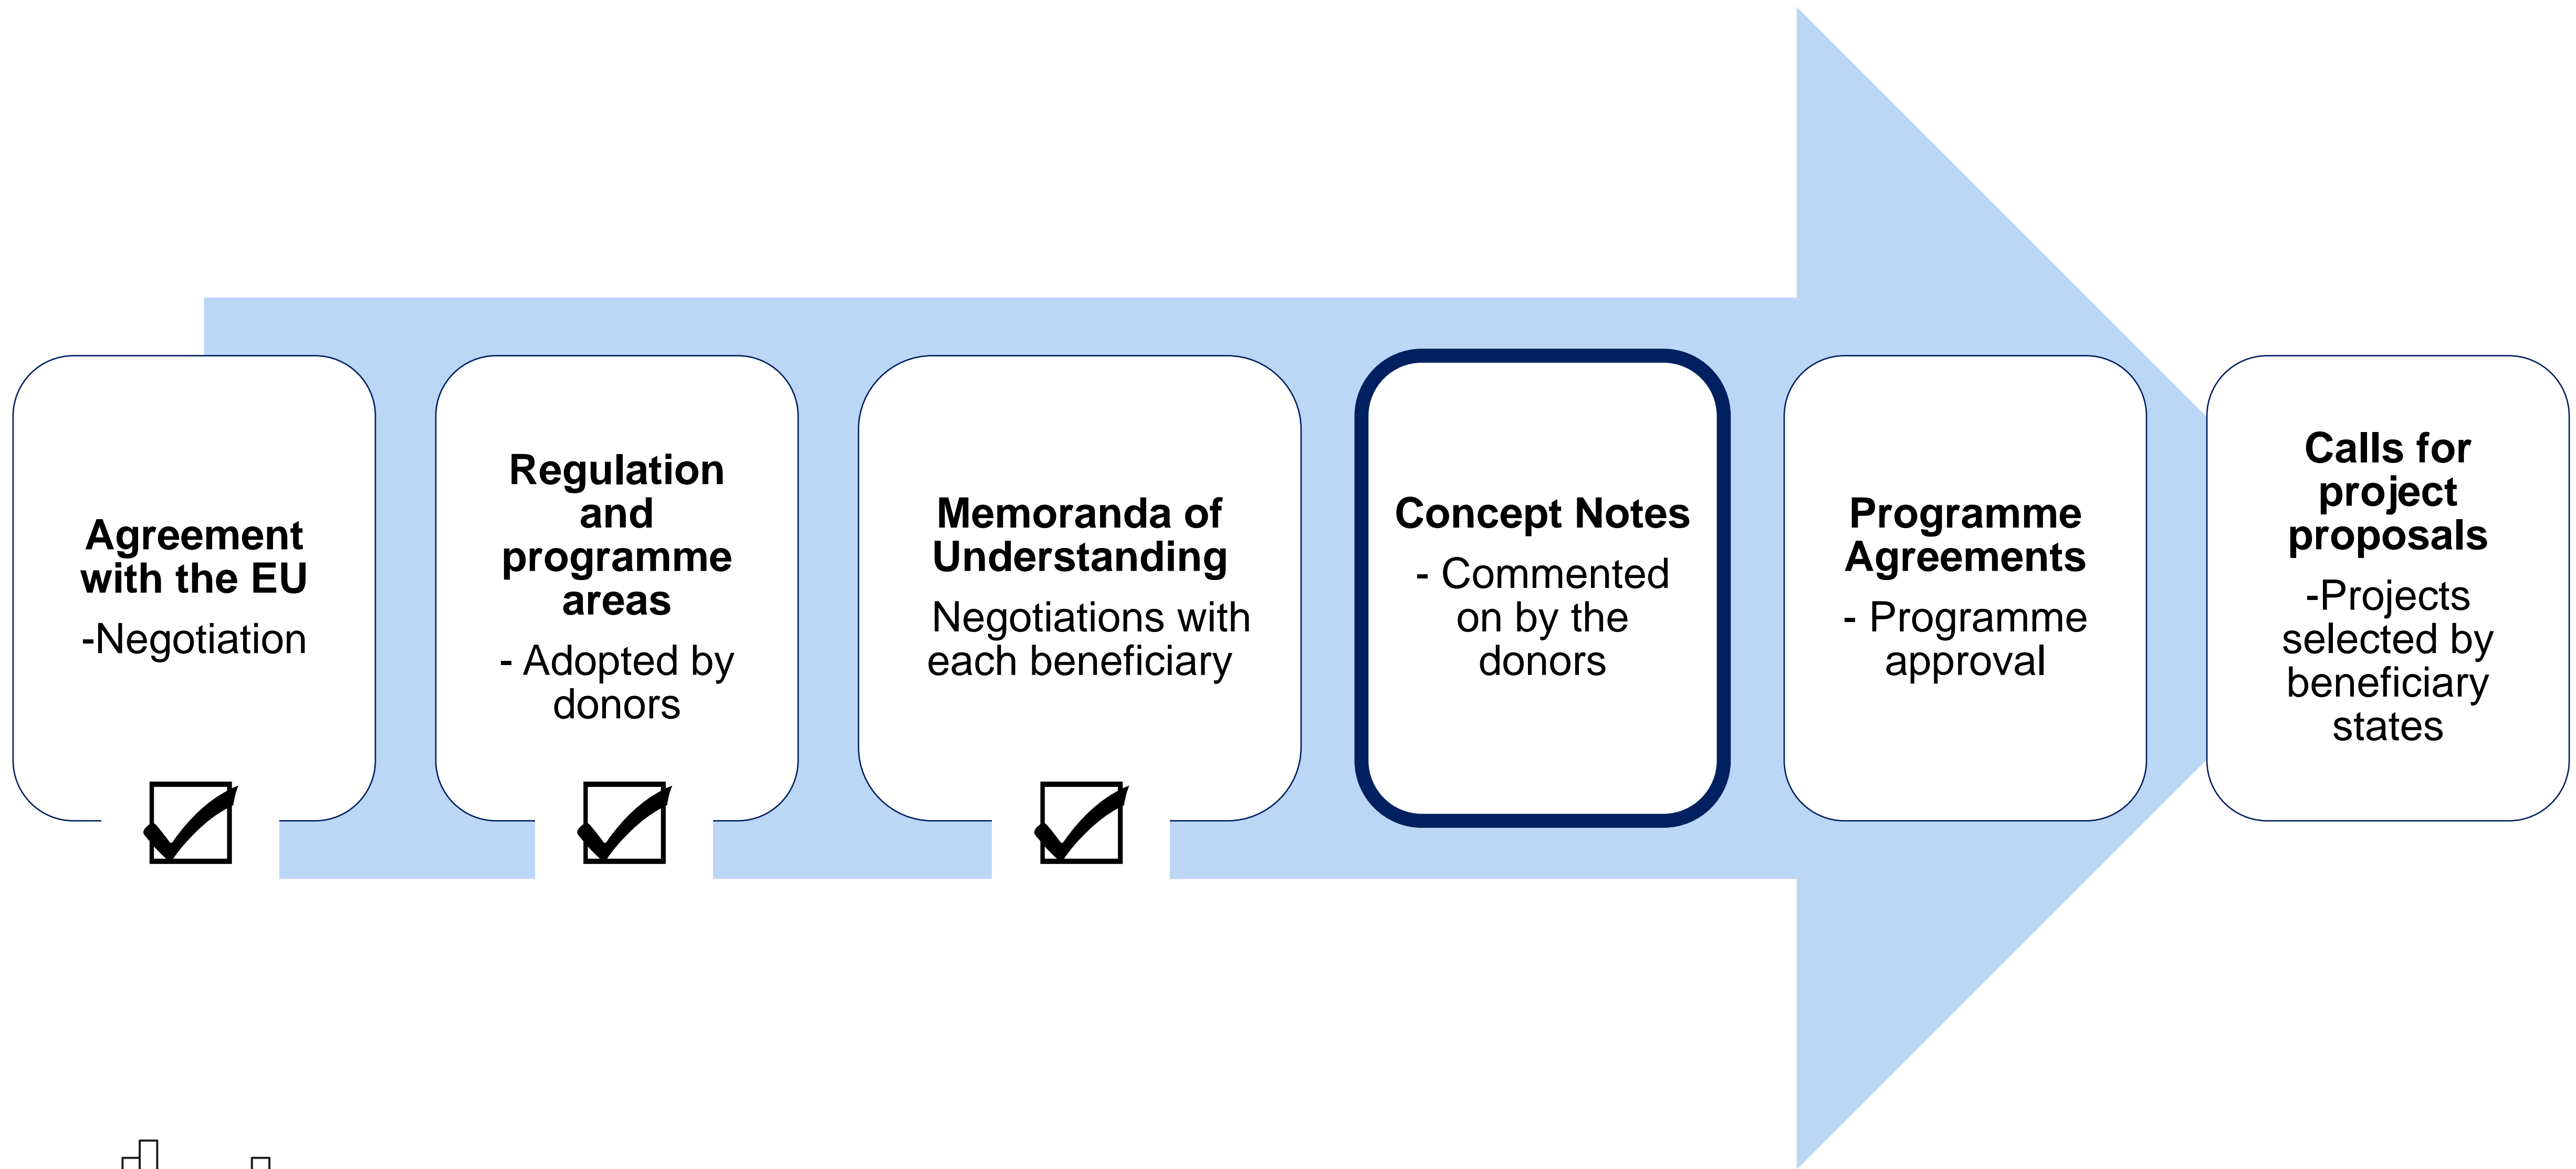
Agreement with the EU

-Negotiation

Regulation and programme areas

- Adopted by donors

Memoranda of Understanding

Negotiations with each beneficiary

Concept Notes

- Commented on by the donors

Programme Agreements

- Programme approval

Calls for project proposals

-Projects selected by beneficiary states